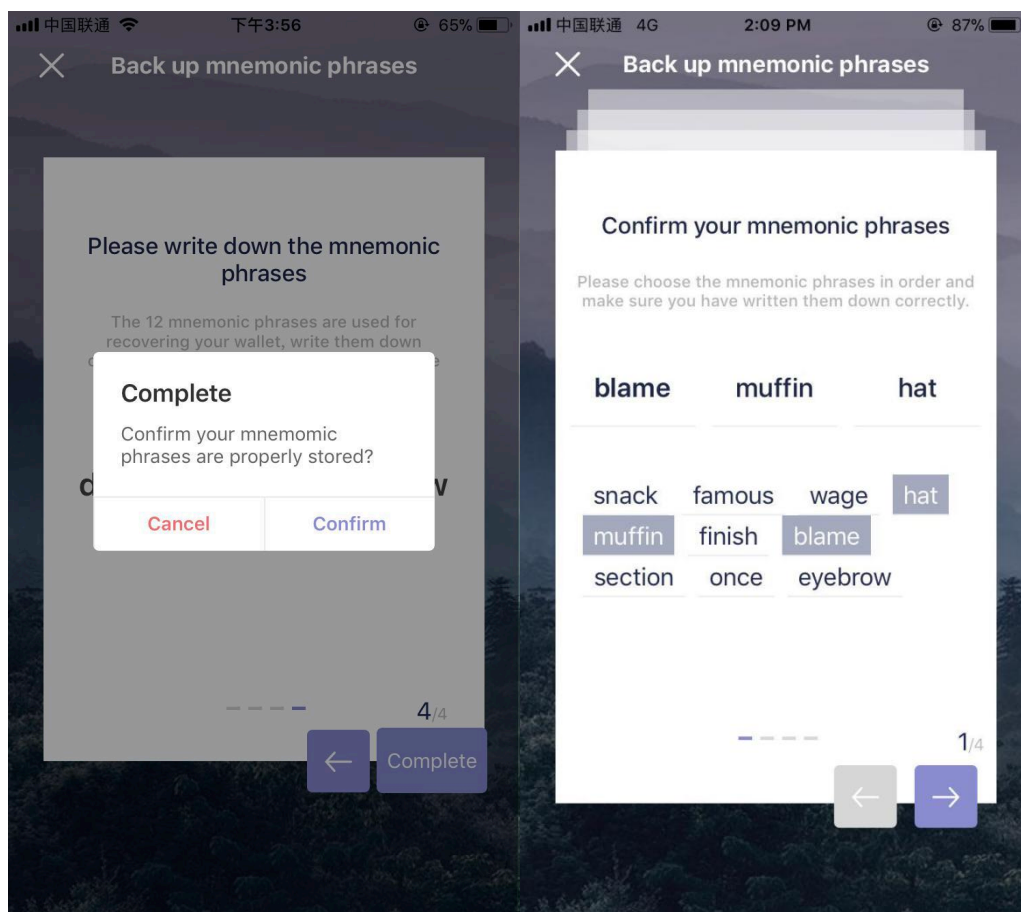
中国联通 下午3:56 65%

Back up mnemonic phrases

Please write down the mnemonic phrases

The 12 mnemonic phrases are used for recovering your wallet, write them down

Complete

Confirm your mnemomic phrases are properly stored?

Cancel Confirm

4/4

← Complete

中国联通 4G 2:09 PM 87%

Back up mnemonic phrases

Confirm your mnemonic phrases

Please choose the mnemonic phrases in order and make sure you have written them down correctly.

blame muffin hat

snack famous wage hat
muffin finish blame
section once eyebrow

1/4

← →